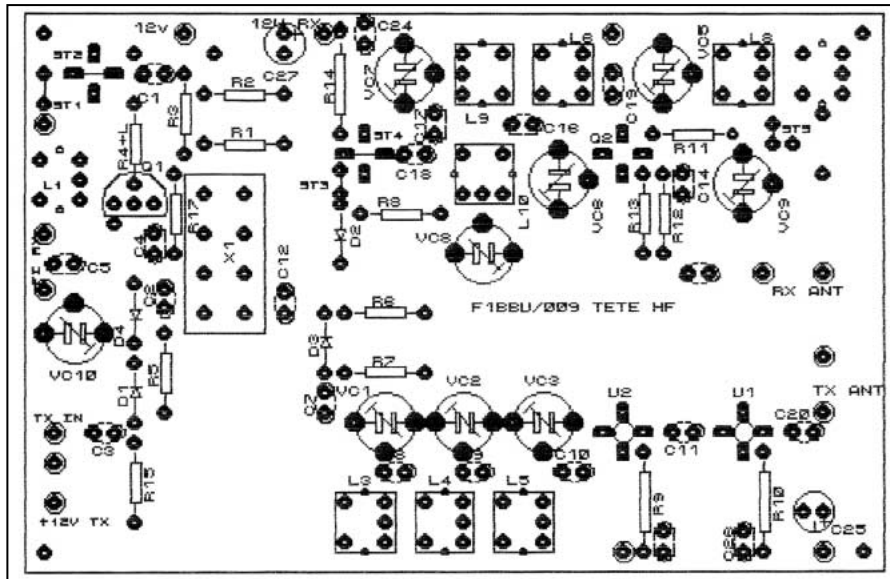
12v
12V RX
C24
ST2
ST1
C1
R2
C27
R3
R1
R14
VC7
L6
VC5
L8
L9
C16
C19
ST4
C18
Q2
R11
ST5
R4+L
Q1
L1
ST3
R8
D2
L10
VC8
R13
R12
C14
VC9
R17
X1
C4
C12
VC6
C5
RX ANT
C2
R6
F1BBU/009 TETE HF
D4
VC10
D3
R5
R7
D1
Q7
VC1
VC2
VC3
U2
U1
TX ANT
C20
TX IN
C3
C8
C9
C10
C11
R15
L3
L4
L5
R9
R10
+12V TX
C26
C25